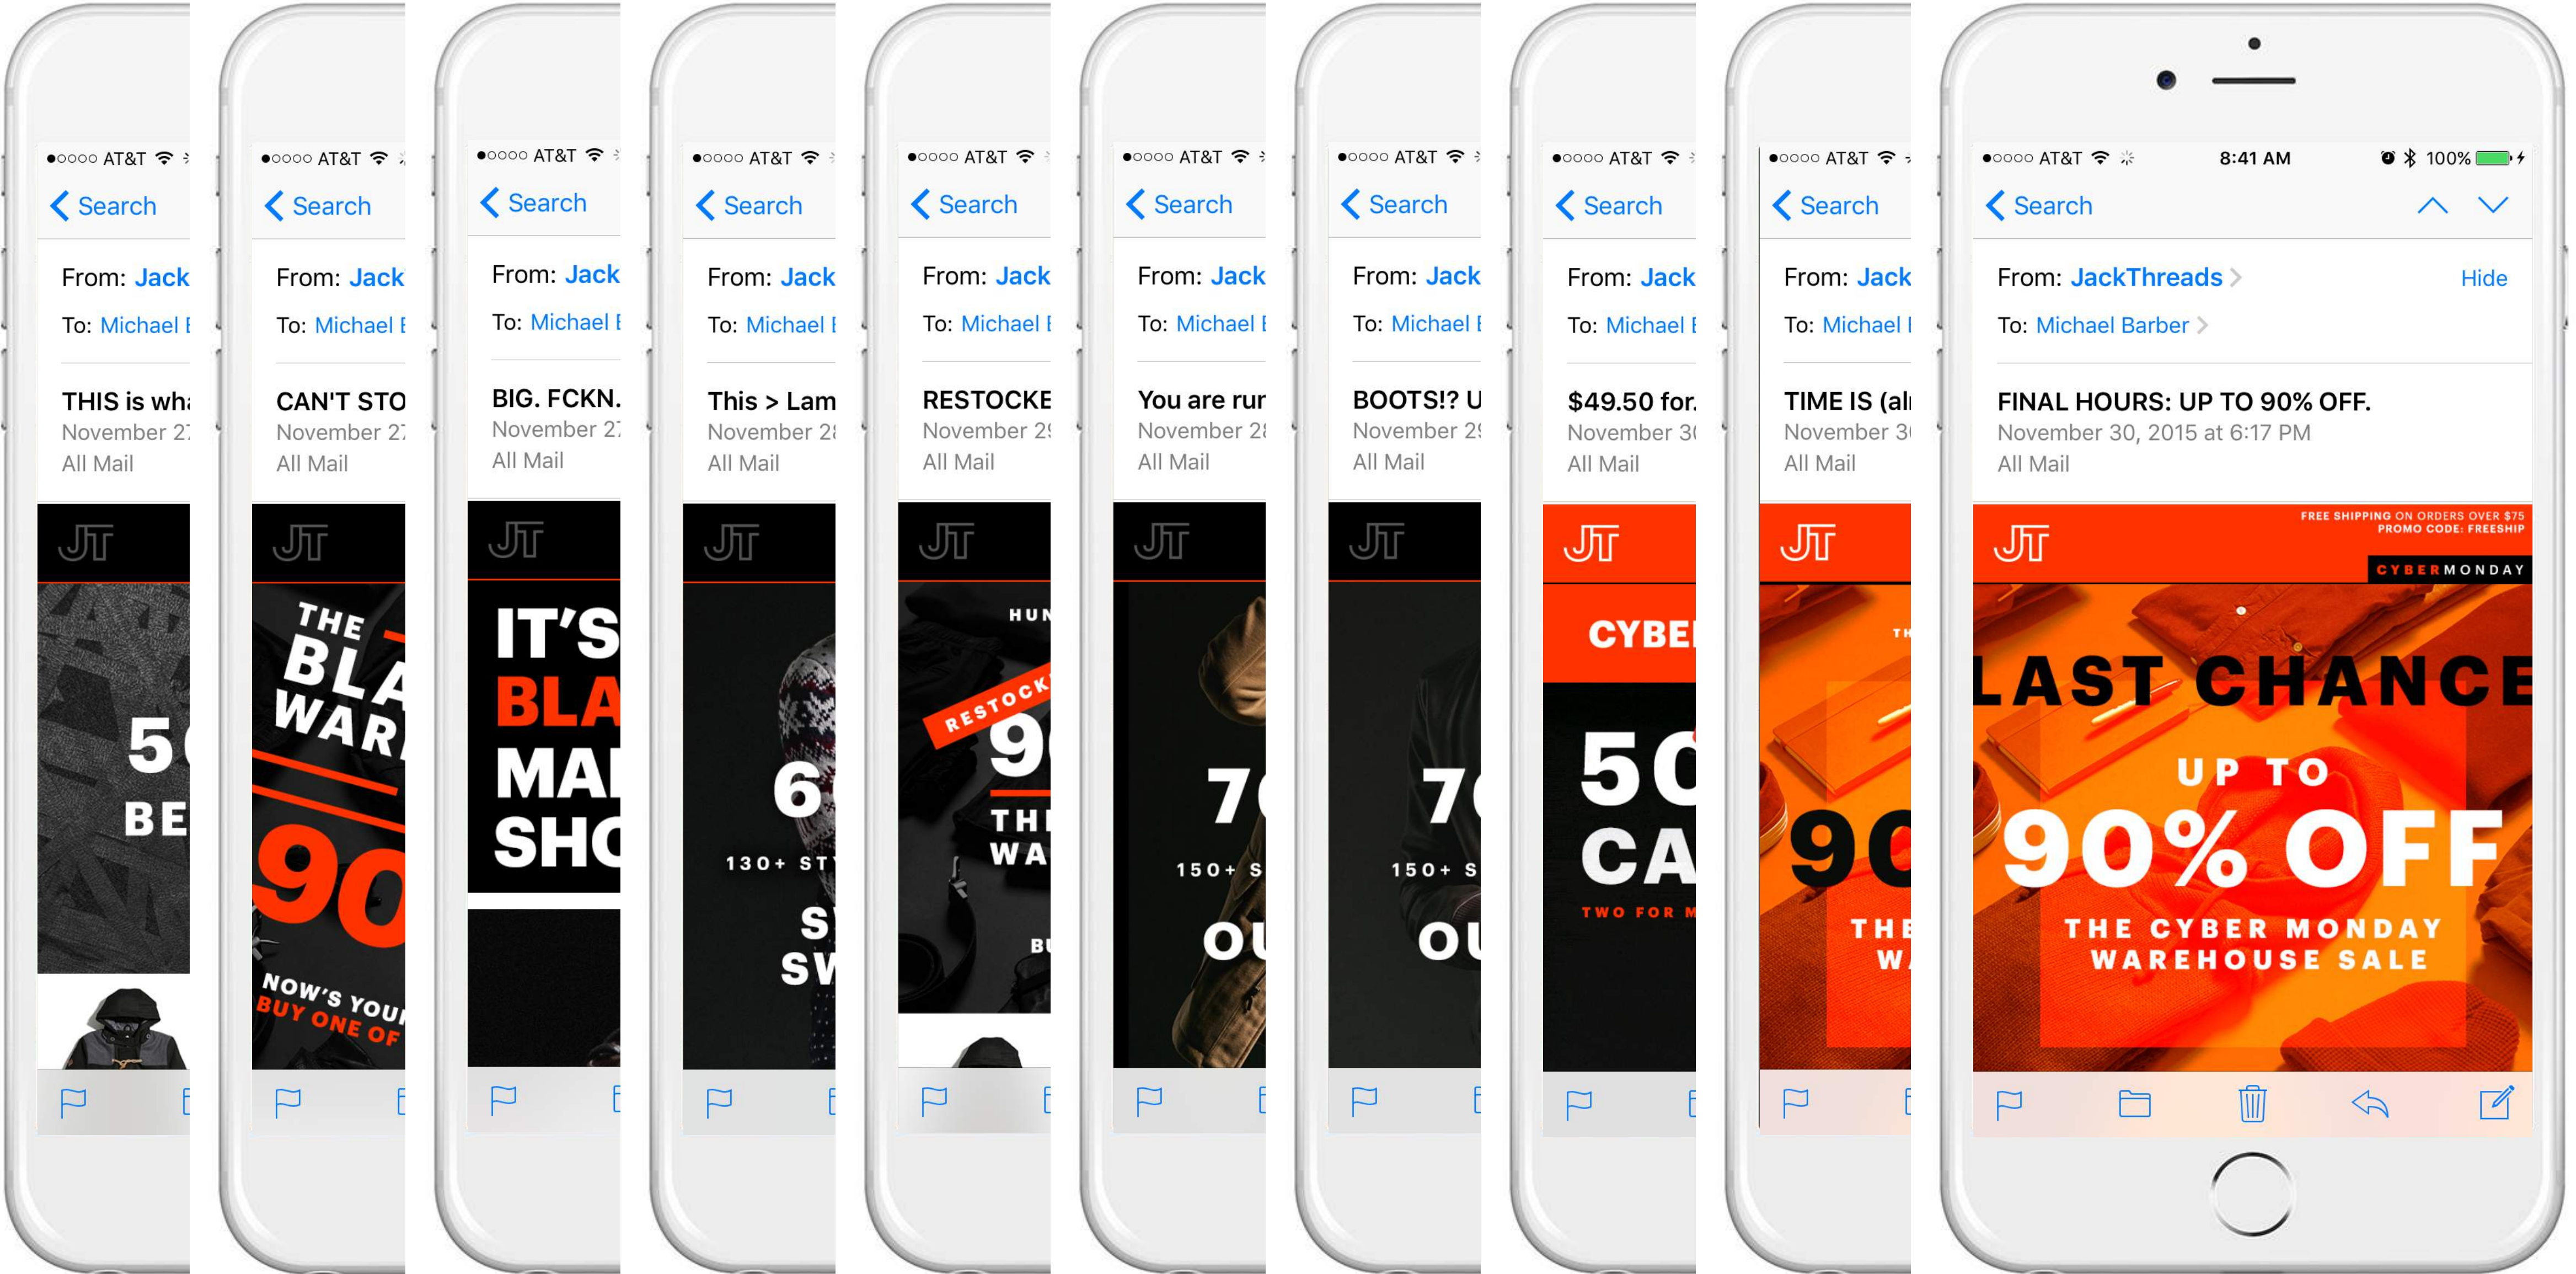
●○○○○ AT&T
Search
From: Jack
To: Michael
THIS is wh
November 2
All Mail
JT
5
BE

●○○○○ AT&T
Search
From: Jack
To: Michael
CAN'T STO
November 2
All Mail
JT
THE BLA WAR
90
NOW'S YOU BUY ONE OF

●○○○○ AT&T
Search
From: Jack
To: Michael
BIG. FCKN.
November 2
All Mail
JT
IT'S BLA MA SHO

●○○○○ AT&T
Search
From: Jack
To: Michael
This > Lam
November 2
All Mail
JT
6
130+ ST
S SW

●○○○○ AT&T
Search
From: Jack
To: Michael
RESTOCKE
November 2
All Mail
JT
HU
RESTOCK
9
THI WA
BI

●○○○○ AT&T
Search
From: Jack
To: Michael
You are rur
November 2
All Mail
JT
7
150+ S
OU

●○○○○ AT&T
Search
From: Jack
To: Michael
BOOTS!? U
November 2
All Mail
JT
7
150+ S
OU

●○○○○ AT&T
Search
From: Jack
To: Michael
$49.50 for.
November 3
All Mail
JT
CYBE
50 CA
TWO FOR M

●○○○○ AT&T
Search
From: Jack
To: Michael
TIME IS (al
November 3
All Mail
JT
TH
90
THE W

●○○○○ AT&T 8:41 AM 100%
Search
From: JackThreads Hide
To: Michael Barber
FINAL HOURS: UP TO 90% OFF.
November 30, 2015 at 6:17 PM
All Mail
JT
FREE SHIPPING ON ORDERS OVER $75
PROMO CODE: FREESHIP
CYBERMONDAY
LAST CHANCE
UP TO
90% OFF
THE CYBER MONDAY WAREHOUSE SALE